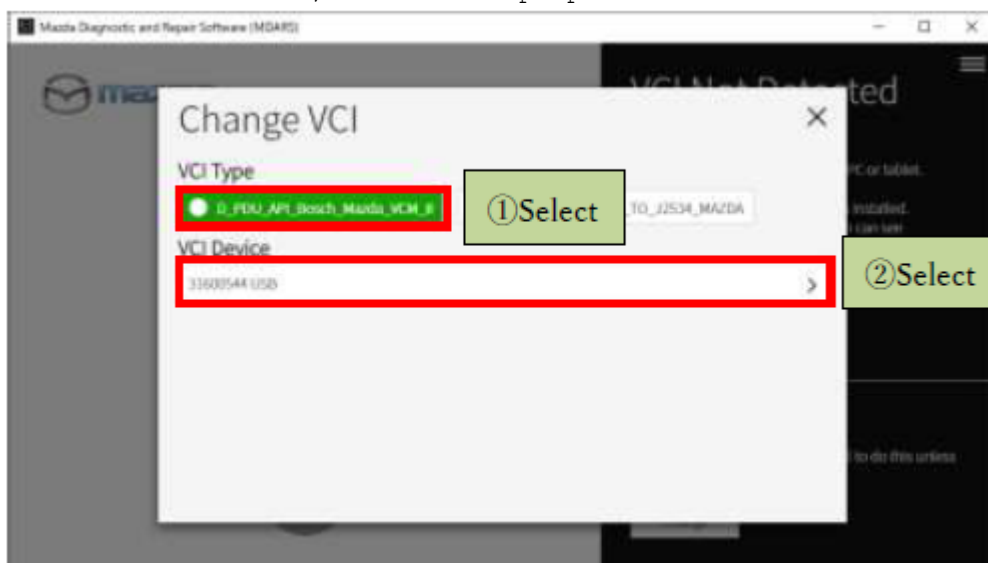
Mazda Diagnostic and Repair Software (MDARS)

VCI Not Detected

PC or tablet.

installed.
can see

to do this unless

Change VCI

VCI Type

D_PDU_API_Bosch_Mazda_VCM_II

①Select

TO_J2534_MAZDA

VCI Device

31600544 USB

②Select